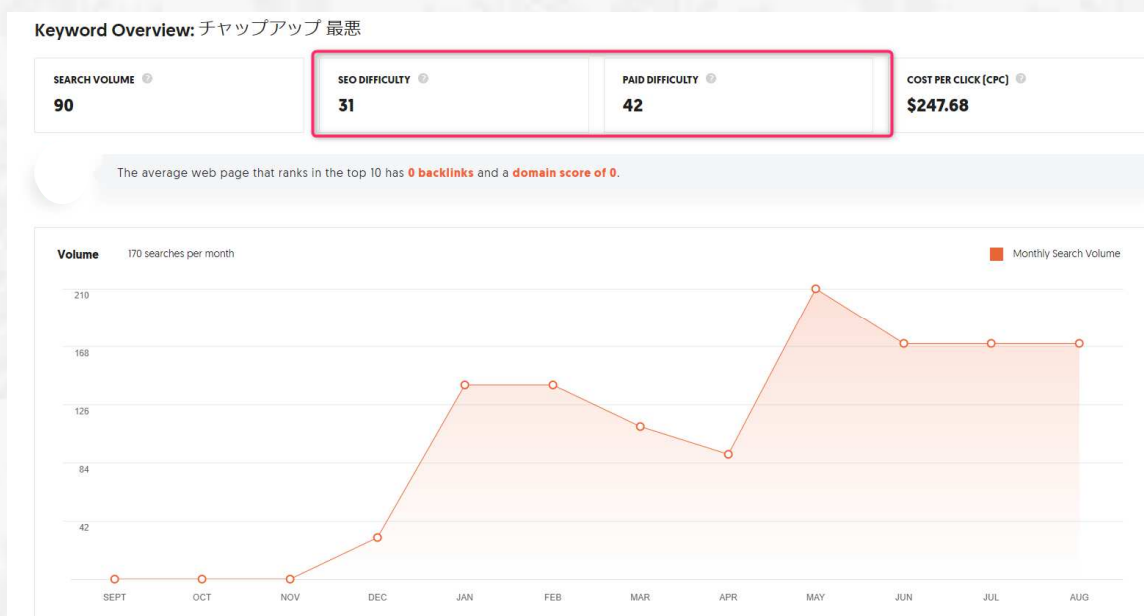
Keyword Overview: チャップアップ 最悪

SEARCH VOLUME
90

SEO DIFFICULTY
31

PAID DIFFICULTY
42

COST PER CLICK (CPC)
$247.68

The average web page that ranks in the top 10 has 0 backlinks and a domain score of 0.

Volume 170 searches per month

Monthly Search Volume

210
168
126
84
42

SEPT OCT NOV DEC JAN FEB MAR APR MAY JUN JUL AUG